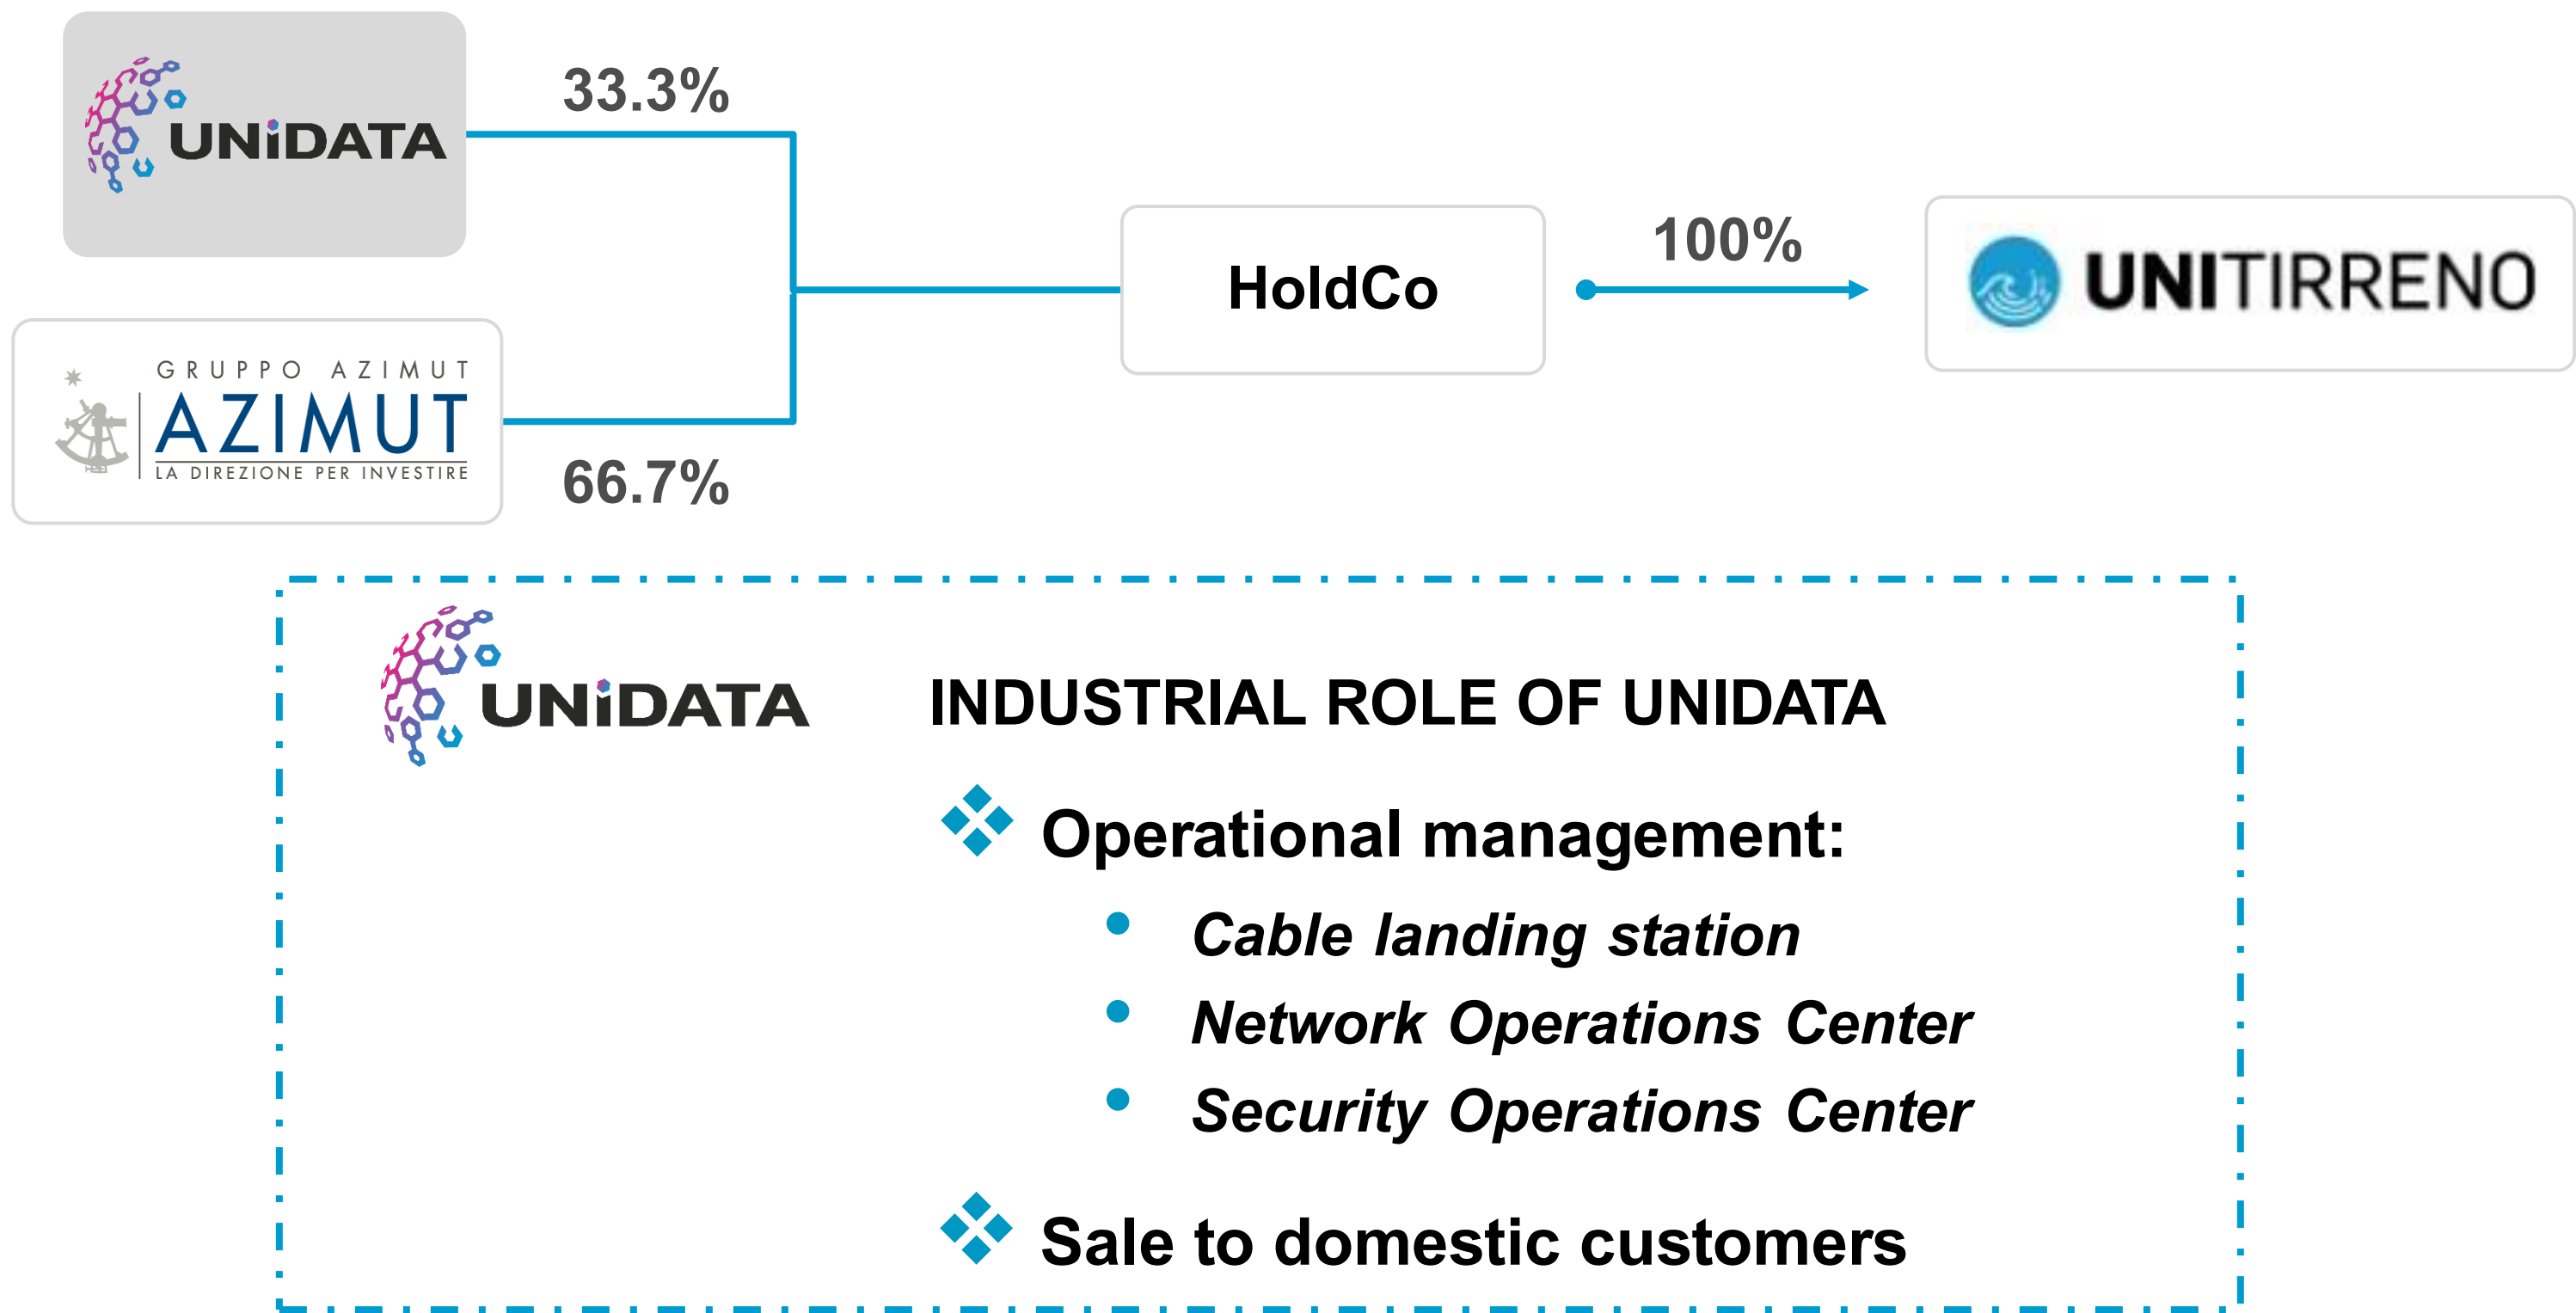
UNiDATA

33.3%

GRUPPO AZIMUT
AZIMUT
LA DIREZIONE PER INVESTIRE

66.7%

HoldCo

100%

UNITIRRENO

UNiDATA

INDUSTRIAL ROLE OF UNIDATA

Operational management:

- *Cable landing station*
- *Network Operations Center*
- *Security Operations Center*

Sale to domestic customers